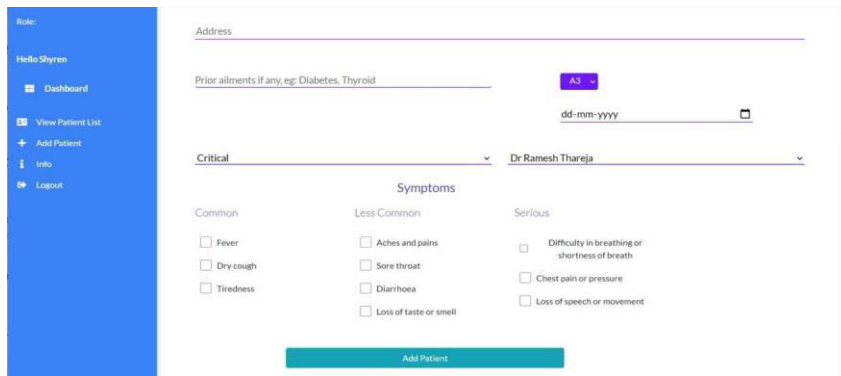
Role:

Hello Shyren

Dashboard

View Patient List

Add Patient

Info

Logout

Address

Prior ailments if any, eg: Diabetes, Thyroid

A3

dd-mm-yyyy

Critical

Dr Ramesh Thareja

Symptoms

Common

Fever

Dry cough

Tiredness

Less Common

Aches and pains

Sore throat

Diarrhoea

Loss of taste or smell

Serious

Difficulty in breathing or shortness of breath

Chest pain or pressure

Loss of speech or movement

Add Patient